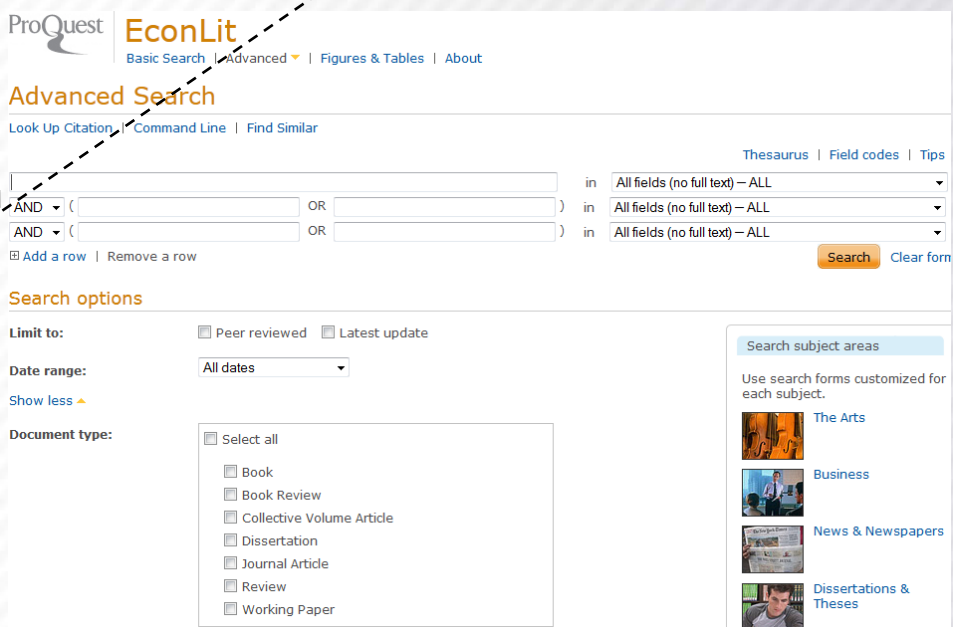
ProQuest

EconLit

Basic Search | Advanced | Figures & Tables | About

Advanced Search

Look Up Citation | Command Line | Find Similar

Thesaurus | Field codes | Tips

in All fields (no full text) — ALL

AND ( OR ) in All fields (no full text) — ALL

AND ( OR ) in All fields (no full text) — ALL

Add a row | Remove a row

Search Clear form

Search options

Limit to: Peer reviewed Latest update

Date range: All dates

Show less

Document type:

Select all

Book

Book Review

Collective Volume Article

Dissertation

Journal Article

Review

Working Paper

Search subject areas

Use search forms customized for each subject.

The Arts

Business

News & Newspapers

Dissertations & Theses